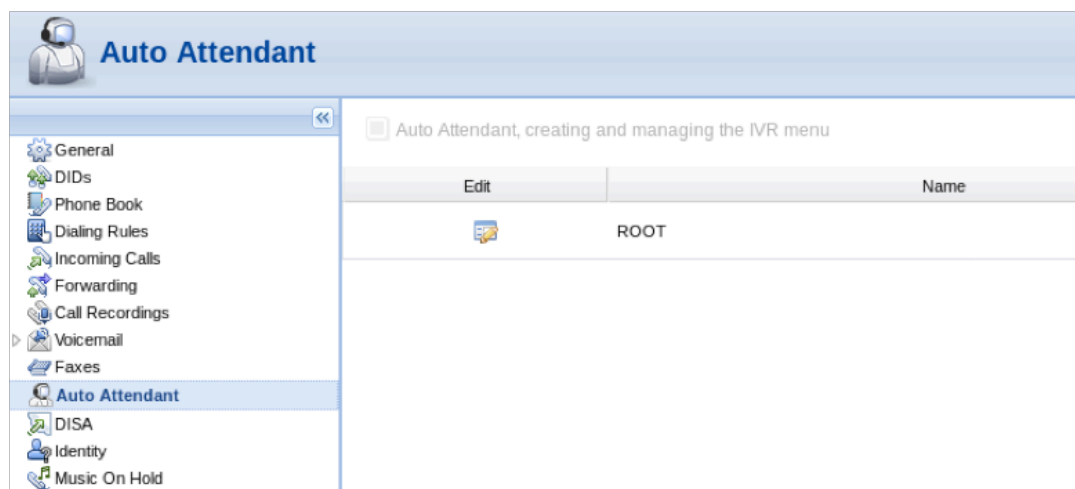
Auto Attendant

«

General
DIDs
Phone Book
Dialing Rules
Incoming Calls
Forwarding
Call Recordings
Voicemail
Faxes
Auto Attendant
DISA
Identity
Music On Hold

Auto Attendant, creating and managing the IVR menu

| Edit | Name |
|---|---|
| | ROOT |